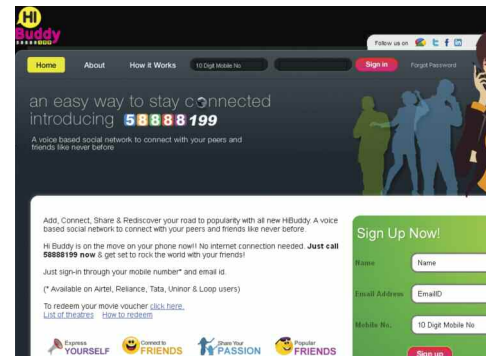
HI Buddy

Follow us on

Home About How it Works 10 Digit Mobile No Sign in Forgot Password

an easy way to stay connected introducing 58888199

A voice based social network to connect with your peers and friends like never before

Add, Connect, Share & Rediscover your road to popularity with all new HiBuddy. A voice based social network to connect with your peers and friends like never before.

Hi Buddy is on the move on your phone now!! No internet connection needed. Just call 58888199 now & get set to rock the world with your friends!

Just sign-in through your mobile number* and email id.

(* Available on Airtel, Reliance, Tata, Uninor & Loop users)

To redeem your movie voucher click here.
List of theatres How to redeem

Express YOURSELF Connect to FRIENDS Share Your PASSION Popular FRIENDS

Sign Up Now!

Name Name
Email Address EmailID
Mobile No. 10 Digit Mobile No

Sign up